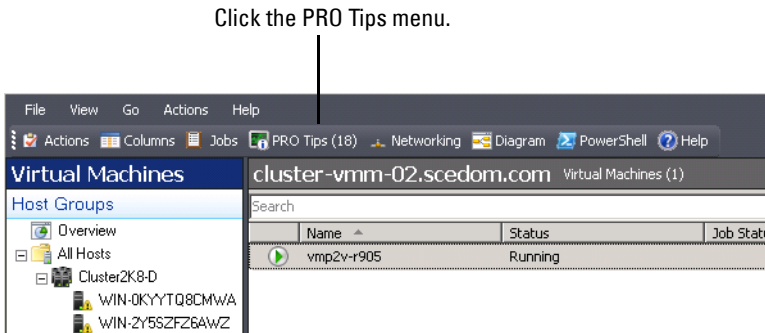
Click the PRO Tips menu.

File View Go Actions Help

Actions Columns Jobs PRO Tips (18) Networking Diagram PowerShell Help

Virtual Machines

Host Groups

Overview

All Hosts

Cluster2K8-D

WIN-0KYYTQ8CMWA

WIN-2Y5SZFZ6AWZ

cluster-vmm-02.scedom.com Virtual Machines (1)

Search

| Name | Status | Job Statu |
|---|---|---|
| vmp2v-r905 | Running | |